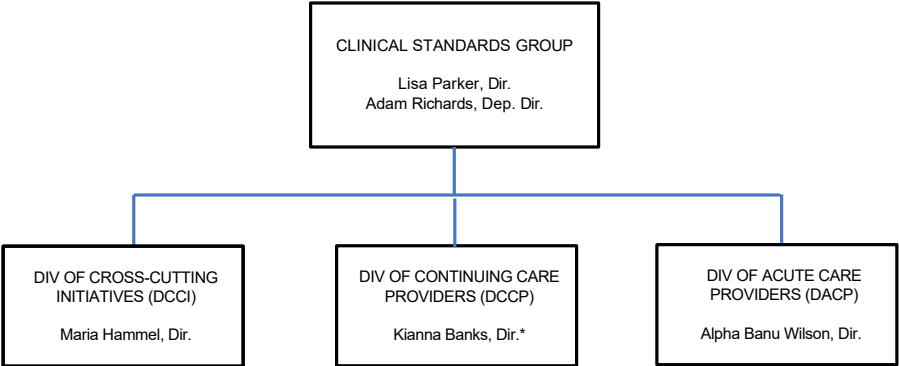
CLINICAL STANDARDS GROUP

Lisa Parker, Dir.
Adam Richards, Dep. Dir.

DIV OF CROSS-CUTTING INITIATIVES (DCCI)

Maria Hammel, Dir.

DIV OF CONTINUING CARE PROVIDERS (DCCP)

Kianna Banks, Dir.*

DIV OF ACUTE CARE PROVIDERS (DACP)

Alpha Banu Wilson, Dir.